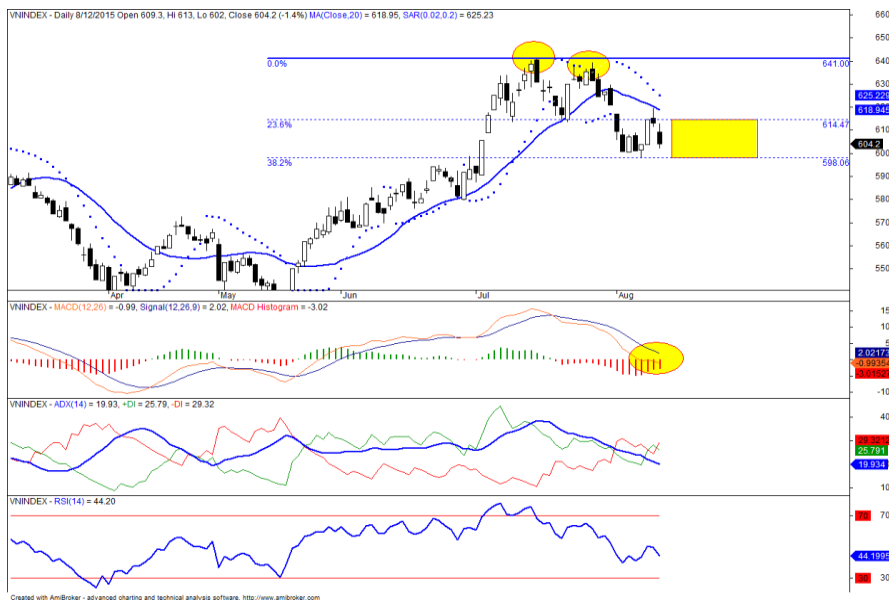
VNINDEX - Daily 8/12/2015 Open 609.3, Hi 613, Lo 602, Close 604.2 (-1.4%) MA(Close,20) = 618.95, SAR(0.02,0.2) = 625.23

0.0%
641.00
23.6%
614.47
38.2%
598.06

640
630
625.229
618.945
610
604.2
600
590
580
570
560
550

Apr
May
Jun
Jul
Aug

VNINDEX - MACD(12,26) = -0.99, Signal(12,26,9) = 2.02, MACD Histogram = -3.02

15
10
2.02173
-0.99354
-3.01527
-10

VNINDEX - ADX(14) = 19.93, +DI = 25.79, -DI = 29.32

40
29.3212
25.791
19.934
10

VNINDEX - RSI(14) = 44.20

70
70
44.1995
30
30

Created with AmiBroker - advanced charting and technical analysis software. http://www.amibroker.com